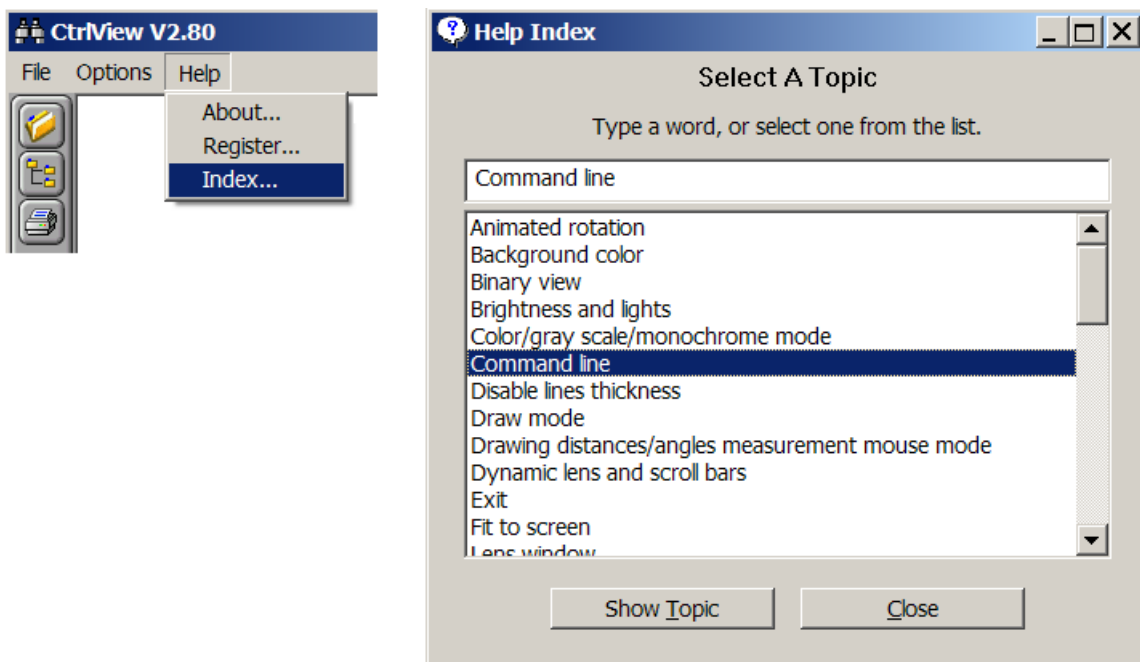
CtrlView V2.80
File Options Help
About...
Register...
Index...

Help Index
Select A Topic
Type a word, or select one from the list.
Command line
Animated rotation
Background color
Binary view
Brightness and lights
Color/gray scale/monochrome mode
Command line
Disable lines thickness
Draw mode
Drawing distances/angles measurement mouse mode
Dynamic lens and scroll bars
Exit
Fit to screen
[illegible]
Show Topic
Close